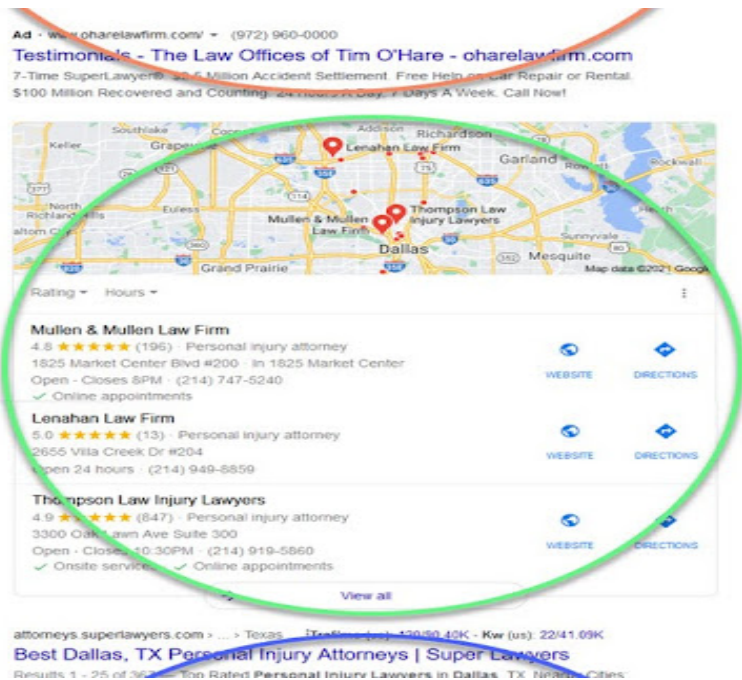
Ad · www.oharelawfirm.com/ ▾ (972) 960-0000

Testimonials - The Law Offices of Tim O'Hare - oharelawfirm.com

7-Time SuperLawyer®. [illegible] Million Accident Settlement. Free Help on Car Repair or Rental. $100 Million Recovered and Counting. 24 Hours A Day, 7 Days A Week. Call Now!

Southlake
Keller
Grapevine
Addison
Richardson
Lenahan Law Firm
Garland
Rowlett
Rockwall
North Richland Hills
Euless
Mullen & Mullen Law Firm
Thompson Law Injury Lawyers
Sunnyvale
Dallas
Mesquite
Grand Prairie
Map data ©2021 Google

Rating ▾ Hours ▾

Mullen & Mullen Law Firm
4.8 ★★★★★ (196) · Personal injury attorney
1825 Market Center Blvd #200 · In 1825 Market Center
Open · Closes 8PM · (214) 747-5240
✓ Online appointments
WEBSITE
DIRECTIONS

Lenahan Law Firm
5.0 ★★★★★ (13) · Personal injury attorney
2655 Villa Creek Dr #204
Open 24 hours · (214) 949-8859
WEBSITE
DIRECTIONS

Thompson Law Injury Lawyers
4.9 ★★★★★ (847) · Personal injury attorney
3300 Oak Lawn Ave Suite 300
Open · Closes 10:30PM · (214) 919-5860
✓ Onsite services · ✓ Online appointments
WEBSITE
DIRECTIONS

View all

attorneys.superlawyers.com › ... › Texas Traffic (us): 120/90.40K · Kw (us): 22/41.09K

Best Dallas, TX Personal Injury Attorneys | Super Lawyers

Results 1 - 25 of 36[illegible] — Top Rated Personal Injury Lawyers in Dallas, TX. Nearby Cities